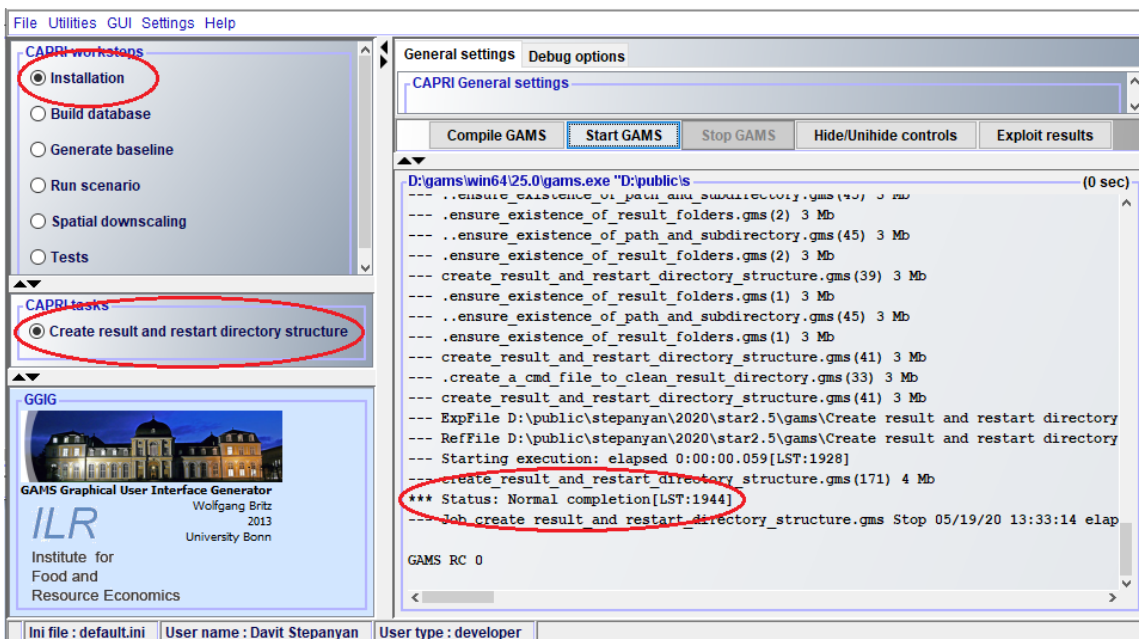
File Utilities GUI Settings Help

CAPRI workstops
Installation
Build database
Generate baseline
Run scenario
Spatial downscaling
Tests

CAPRI tasks
Create result and restart directory structure

GGIG
GAMS Graphical User Interface Generator
Wolfgang Britz
2013
University Bonn
ILR
Institute for
Food and
Resource Economics

General settings Debug options
CAPRI General settings

Compile GAMS Start GAMS Stop GAMS Hide/Unihide controls Exploit results

D:\gams\win64\25.0\gams.exe "D:\public\s (0 sec)
--- ..ensure_existence_of_path_and_subdirectory.gms(45) 3 Mb
--- .ensure_existence_of_result_folders.gms(2) 3 Mb
--- ..ensure_existence_of_path_and_subdirectory.gms(45) 3 Mb
--- .ensure_existence_of_result_folders.gms(2) 3 Mb
--- create_result_and_restart_directory_structure.gms(39) 3 Mb
--- .ensure_existence_of_result_folders.gms(1) 3 Mb
--- ..ensure_existence_of_path_and_subdirectory.gms(45) 3 Mb
--- .ensure_existence_of_result_folders.gms(1) 3 Mb
--- create_result_and_restart_directory_structure.gms(41) 3 Mb
--- .create_a_cmd_file_to_clean_result_directory.gms(33) 3 Mb
--- create_result_and_restart_directory_structure.gms(41) 3 Mb
--- ExpFile D:\public\stepanyan\2020\star2.5\gams\Create result and restart directory
--- RefFile D:\public\stepanyan\2020\star2.5\gams\Create result and restart directory
--- Starting execution: elapsed 0:00:00.059[LST:1928]
--- create_result_and_restart_directory_structure.gms(171) 4 Mb
*** Status: Normal completion[LST:1944]
--- Job create_result_and_restart_directory_structure.gms Stop 05/19/20 13:33:14 elap

GAMS RC 0

Ini file : default.ini User name : Davit Stepanyan User type : developer